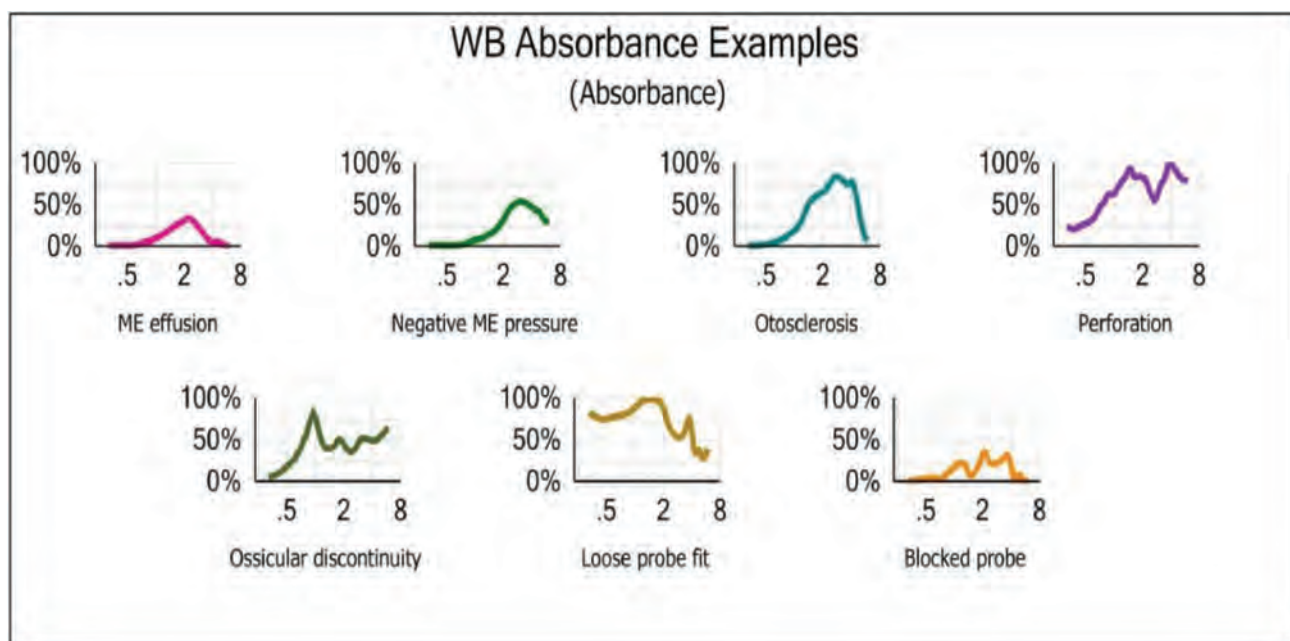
WB Absorbance Examples

(Absorbance)

100%
50%
0%
.5 2 8
ME effusion

100%
50%
0%
.5 2 8
Negative ME pressure

100%
50%
0%
.5 2 8
Otosclerosis

100%
50%
0%
.5 2 8
Perforation

100%
50%
0%
.5 2 8
Ossicular discontinuity

100%
50%
0%
.5 2 8
Loose probe fit

100%
50%
0%
.5 2 8
Blocked probe